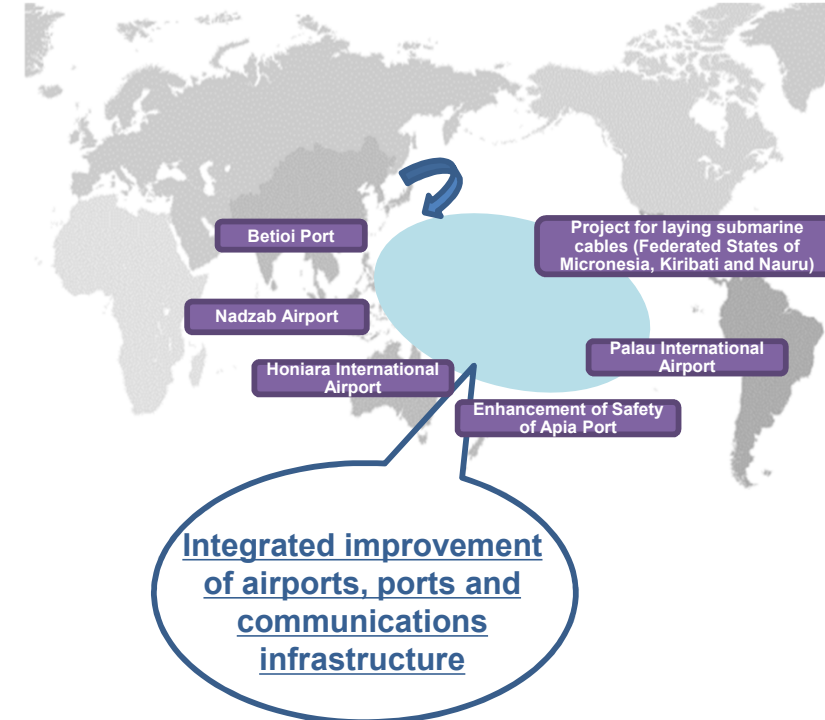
Betioi Port

Project for laying submarine cables (Federated States of Micronesia, Kiribati and Nauru)

Nadzab Airport

Palau International Airport

Honiara International Airport

Enhancement of Safety of Apia Port

Integrated improvement of airports, ports and communications infrastructure